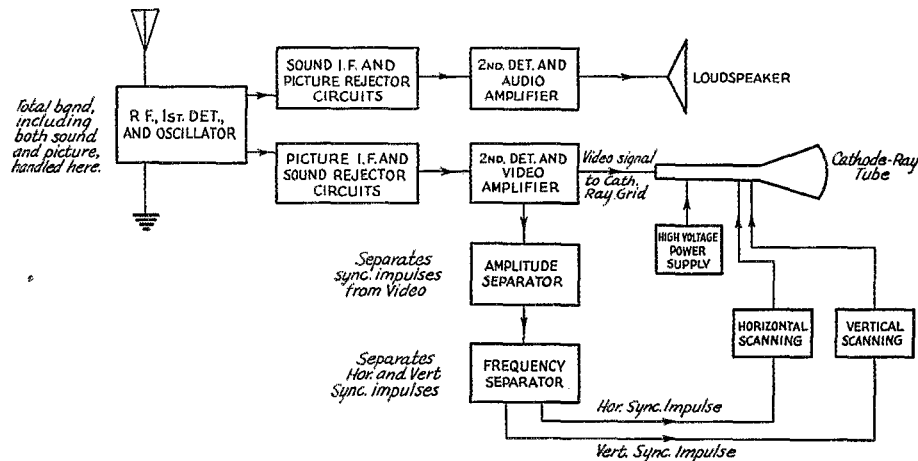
Total band, including both sound and picture, handled here.

R F., 1ST. DET., AND OSCILLATOR

SOUND I.F. AND PICTURE REJECTOR CIRCUITS

2ND. DET. AND AUDIO AMPLIFIER

LOUDSPEAKER

PICTURE I.F. AND SOUND REJECTOR CIRCUITS

2ND. DET. AND VIDEO AMPLIFIER

Video signal to Cath. Ray Grid

Cathode-Ray Tube

HIGH VOLTAGE POWER SUPPLY

Separates sync. impulses from Video

AMPLITUDE SEPARATOR

Separates Hor. and Vert Sync. impulses

FREQUENCY SEPARATOR

HORIZONTAL SCANNING

VERTICAL SCANNING

Hor. Sync. Impulse

Vert. Sync. Impulse